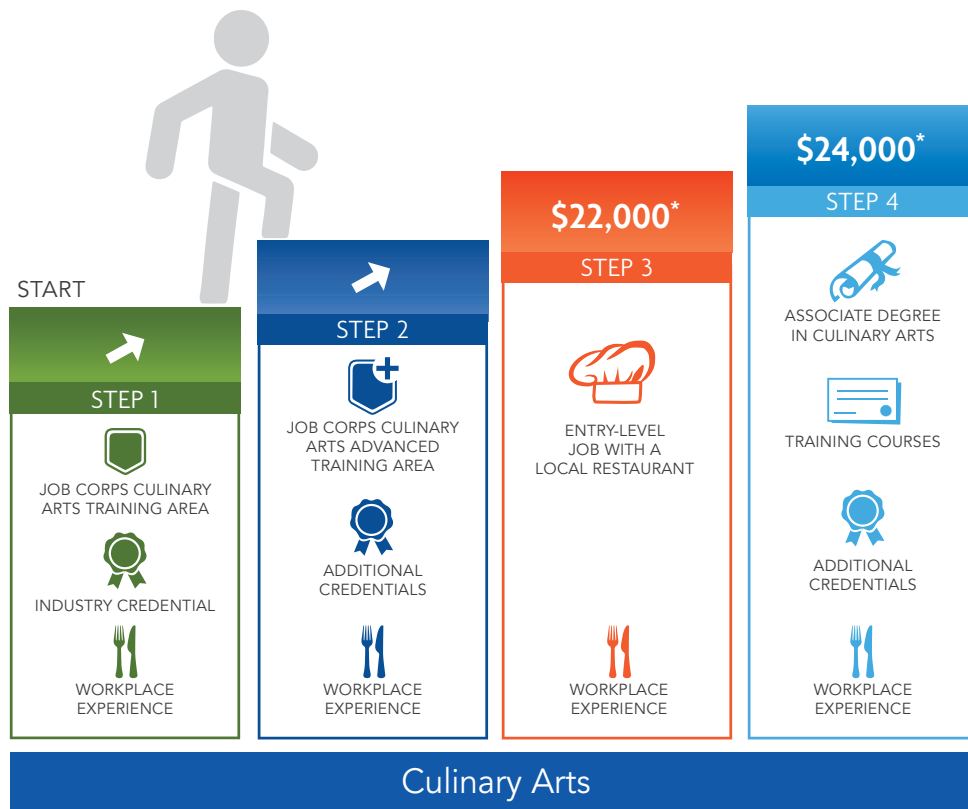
START

STEP 1

JOB CORPS CULINARY ARTS TRAINING AREA

INDUSTRY CREDENTIAL

WORKPLACE EXPERIENCE

STEP 2

JOB CORPS CULINARY ARTS ADVANCED TRAINING AREA

ADDITIONAL CREDENTIALS

WORKPLACE EXPERIENCE

$22,000*

STEP 3

ENTRY-LEVEL JOB WITH A LOCAL RESTAURANT

WORKPLACE EXPERIENCE

$24,000*

STEP 4

ASSOCIATE DEGREE IN CULINARY ARTS

TRAINING COURSES

ADDITIONAL CREDENTIALS

WORKPLACE EXPERIENCE

Culinary Arts